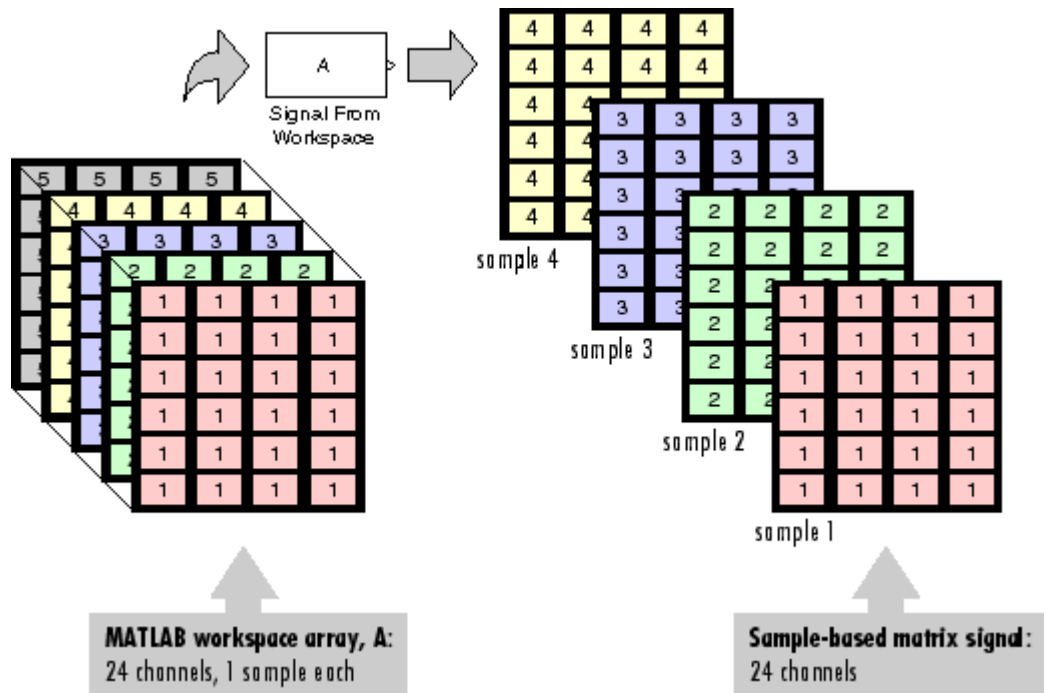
A

Signal From Workspace

| 5 | 5 | 5 | 5 |
|---|---|---|---|

| 4 | 4 | 4 | 4 |
|---|---|---|---|

| 3 | 3 | 3 | 3 |
|---|---|---|---|

| 2 | 2 | 2 | 2 |
|---|---|---|---|

| 1 | 1 | 1 | 1 |
|---|---|---|---|
| 1 | 1 | 1 | 1 |
| 1 | 1 | 1 | 1 |
| 1 | 1 | 1 | 1 |
| 1 | 1 | 1 | 1 |
| 1 | 1 | 1 | 1 |

| 4 | 4 | 4 | 4 |
|---|---|---|---|
| 4 | 4 | 4 | 4 |
| 4 | 4 | | |
| 4 | 4 | | |
| 4 | 4 | | |
| 4 | 4 | | |

sample 4

| 3 | 3 | 3 | 3 |
|---|---|---|---|
| 3 | 3 | 3 | 3 |
| 3 | 3 | | |
| 3 | 3 | | |
| 3 | 3 | | |
| 3 | 3 | | |

sample 3

| 2 | 2 | 2 | 2 |
|---|---|---|---|
| 2 | 2 | 2 | 2 |
| 2 | 2 | | |
| 2 | 2 | | |
| 2 | 2 | | |
| 2 | 2 | | |

sample 2

| 1 | 1 | 1 | 1 |
|---|---|---|---|
| 1 | 1 | 1 | 1 |
| 1 | 1 | 1 | 1 |
| 1 | 1 | 1 | 1 |
| 1 | 1 | 1 | 1 |
| 1 | 1 | 1 | 1 |

sample 1

MATLAB workspace array, A:
24 channels, 1 sample each

Sample-based matrix signal:
24 channels